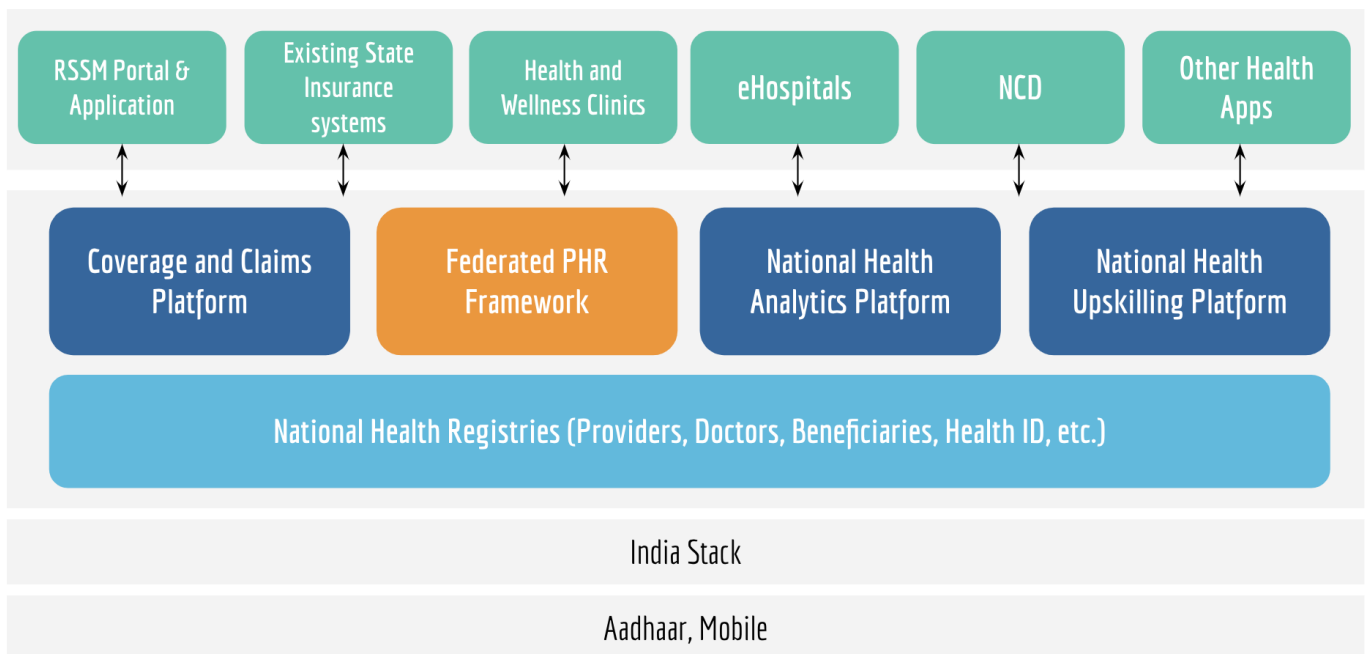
RSSM Portal & Application

Existing State Insurance systems

Health and Wellness Clinics

eHospitals

NCD

Other Health Apps

Coverage and Claims Platform

Federated PHR Framework

National Health Analytics Platform

National Health Upskilling Platform

National Health Registries (Providers, Doctors, Beneficiaries, Health ID, etc.)

India Stack

Aadhaar, Mobile